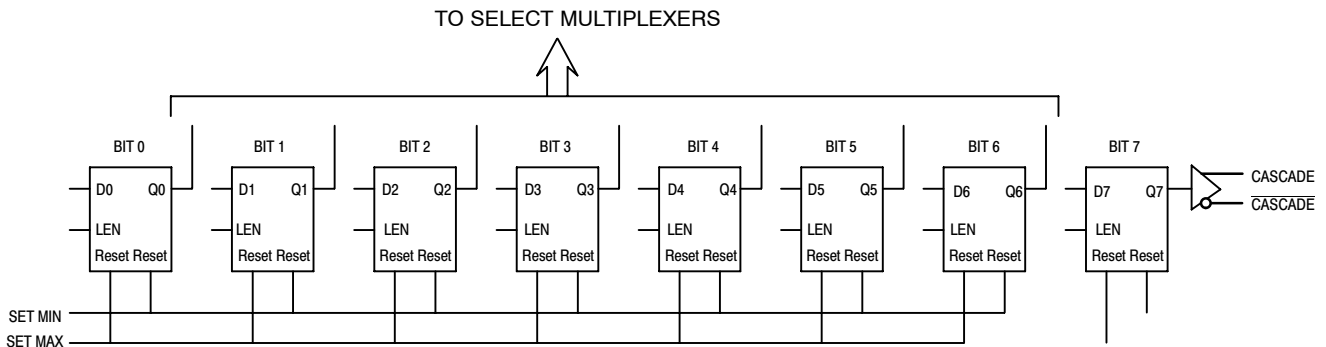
TO SELECT MULTIPLEXERS

BIT 0
D0 Q0
LEN
Reset Reset

BIT 1
D1 Q1
LEN
Reset Reset

BIT 2
D2 Q2
LEN
Reset Reset

BIT 3
D3 Q3
LEN
Reset Reset

BIT 4
D4 Q4
LEN
Reset Reset

BIT 5
D5 Q5
LEN
Reset Reset

BIT 6
D6 Q6
LEN
Reset Reset

BIT 7
D7 Q7
LEN
Reset Reset

CASCADE
$\overline{\text{CASCADE}}$

SET MIN
SET MAX